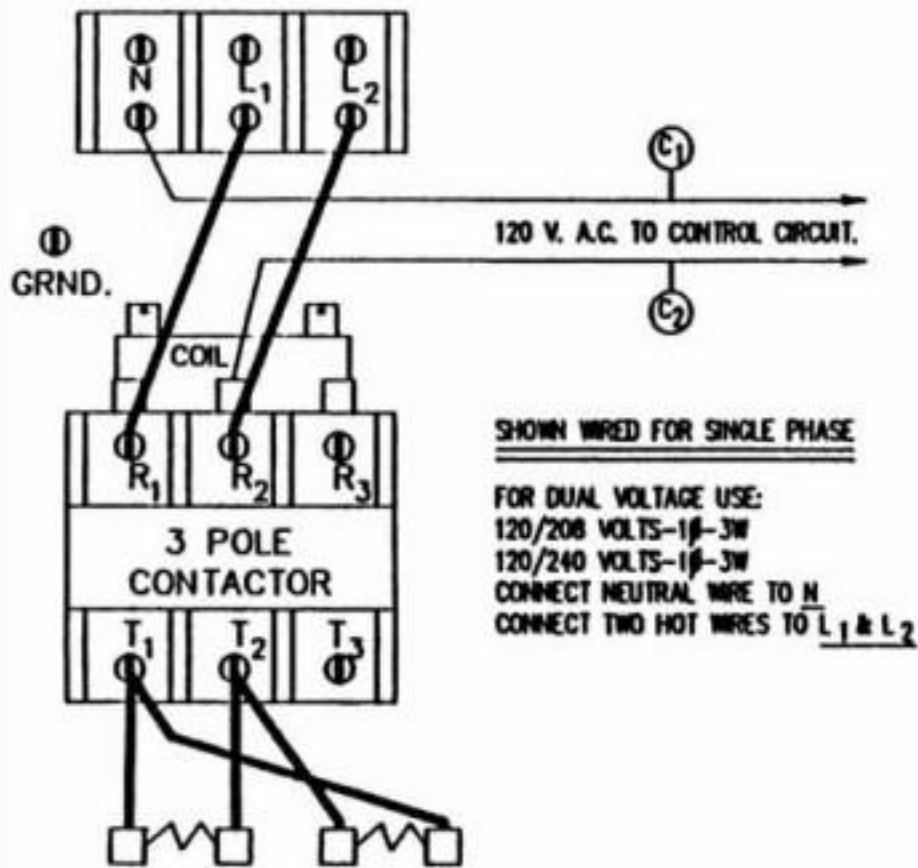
N $L_1$ $L_2$

$C_1$

120 V. A.C. TO CONTROL CIRCUIT.

GRND.

$C_2$

COIL

$R_1$ $R_2$ $R_3$

SHOWN WIRED FOR SINGLE PHASE

3 POLE CONTACTOR

FOR DUAL VOLTAGE USE:
120/208 VOLTS-1$\phi$-3W
120/240 VOLTS-1$\phi$-3W
CONNECT NEUTRAL WIRE TO N
CONNECT TWO HOT WIRES TO $L_1$ & $L_2$

$T_1$ $T_2$ $T_3$